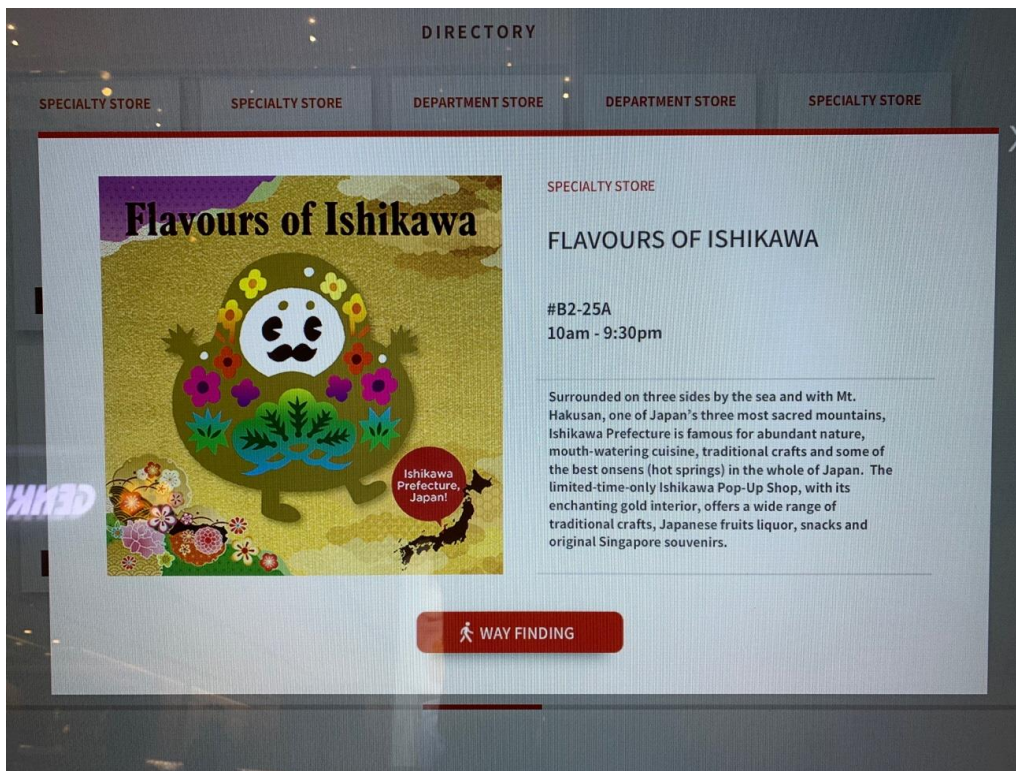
DIRECTORY

SPECIALTY STORE

SPECIALTY STORE

DEPARTMENT STORE

DEPARTMENT STORE

SPECIALTY STORE

Flavours of Ishikawa

Ishikawa Prefecture, Japan!

SPECIALTY STORE

FLAVOURS OF ISHIKAWA

#B2-25A
10am - 9:30pm

Surrounded on three sides by the sea and with Mt. Hakusan, one of Japan's three most sacred mountains, Ishikawa Prefecture is famous for abundant nature, mouth-watering cuisine, traditional crafts and some of the best onsens (hot springs) in the whole of Japan. The limited-time-only Ishikawa Pop-Up Shop, with its enchanting gold interior, offers a wide range of traditional crafts, Japanese fruits liquor, snacks and original Singapore souvenirs.

WAY FINDING